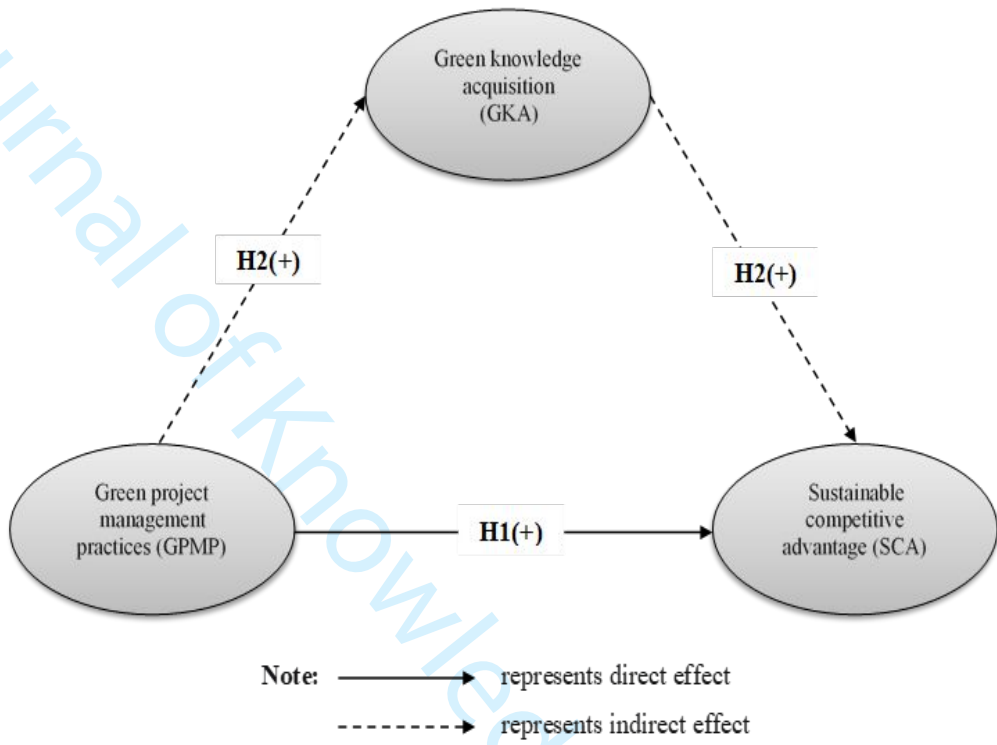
Green knowledge acquisition (GKA)

H2(+)

H2(+)

Green project management practices (GPMP)

H1(+)

Sustainable competitive advantage (SCA)

Note: represents direct effect

represents indirect effect

urnal of Knowle